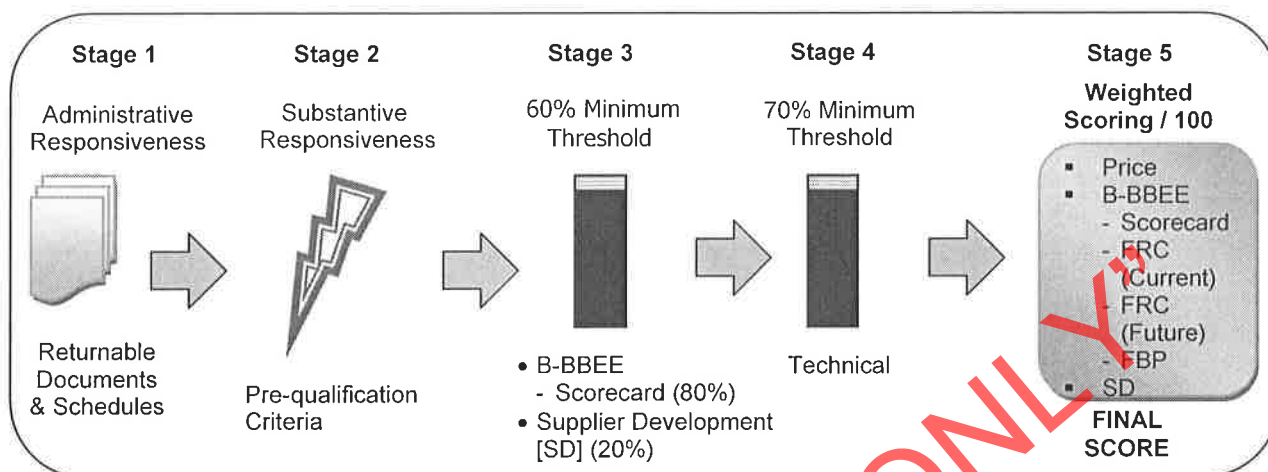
Stage 1

Administrative Responsiveness

Returnable Documents & Schedules

Stage 2

Substantive Responsiveness

Pre-qualification Criteria

Stage 3

60% Minimum Threshold

• B-BBEE
- Scorecard (80%)
• Supplier Development [SD] (20%)

Stage 4

70% Minimum Threshold

Technical

Stage 5

Weighted Scoring / 100

▪ Price
▪ B-BBEE
- Scorecard
- FRC (Current)
- FRC (Future)
- FBP
▪ SD

FINAL SCORE

ONLY"